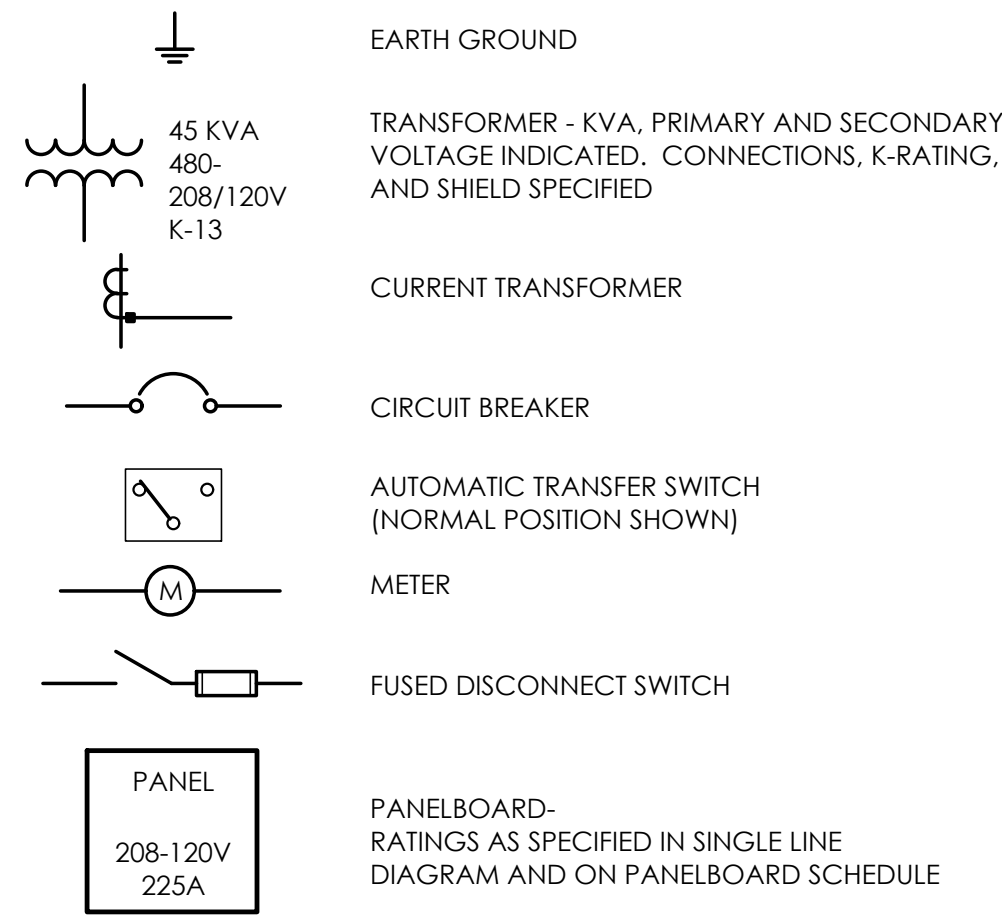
EARTH GROUND

45 KVA
480-
208/120V
K-13

TRANSFORMER - KVA, PRIMARY AND SECONDARY VOLTAGE INDICATED. CONNECTIONS, K-RATING, AND SHIELD SPECIFIED

CURRENT TRANSFORMER

CIRCUIT BREAKER

AUTOMATIC TRANSFER SWITCH (NORMAL POSITION SHOWN)

M

METER

FUSED DISCONNECT SWITCH

PANEL

208-120V
225A

PANELBOARD-
RATINGS AS SPECIFIED IN SINGLE LINE DIAGRAM AND ON PANELBOARD SCHEDULE